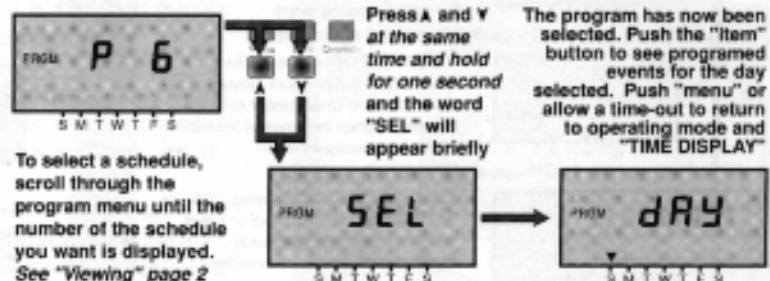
PRGM P 6

S M T W T F S

To select a schedule, scroll through the program menu until the number of the schedule you want is displayed. See "Viewing" page 2

Press ∧ and ∨ at the same time and hold for one second and the word "SEL" will appear briefly

PRGM SEL

S M T W T F S

The program has now been selected. Push the "item" button to see programed events for the day selected. Push "menu" or allow a time-out to return to operating mode and "TIME DISPLAY"

PRGM dAY

S M T W T F S